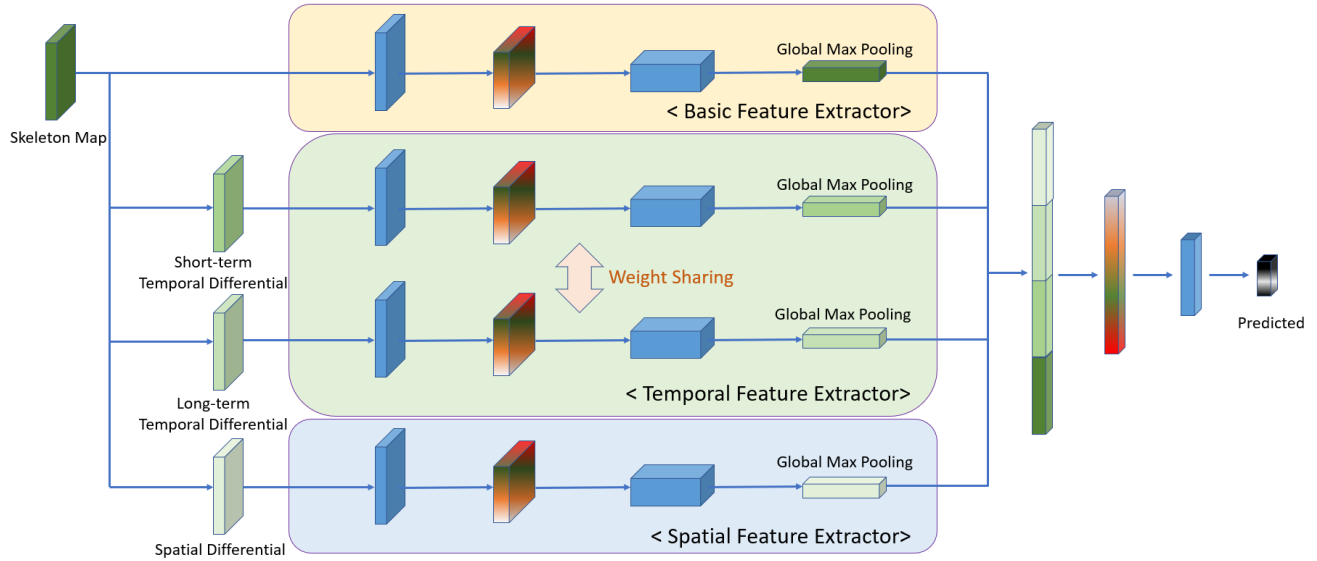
Global Max Pooling

< Basic Feature Extractor>

Skeleton Map

Global Max Pooling

Short-term Temporal Differential

Weight Sharing

Global Max Pooling

Long-term Temporal Differential

< Temporal Feature Extractor>

Global Max Pooling

Spatial Differential

< Spatial Feature Extractor>

Predicted